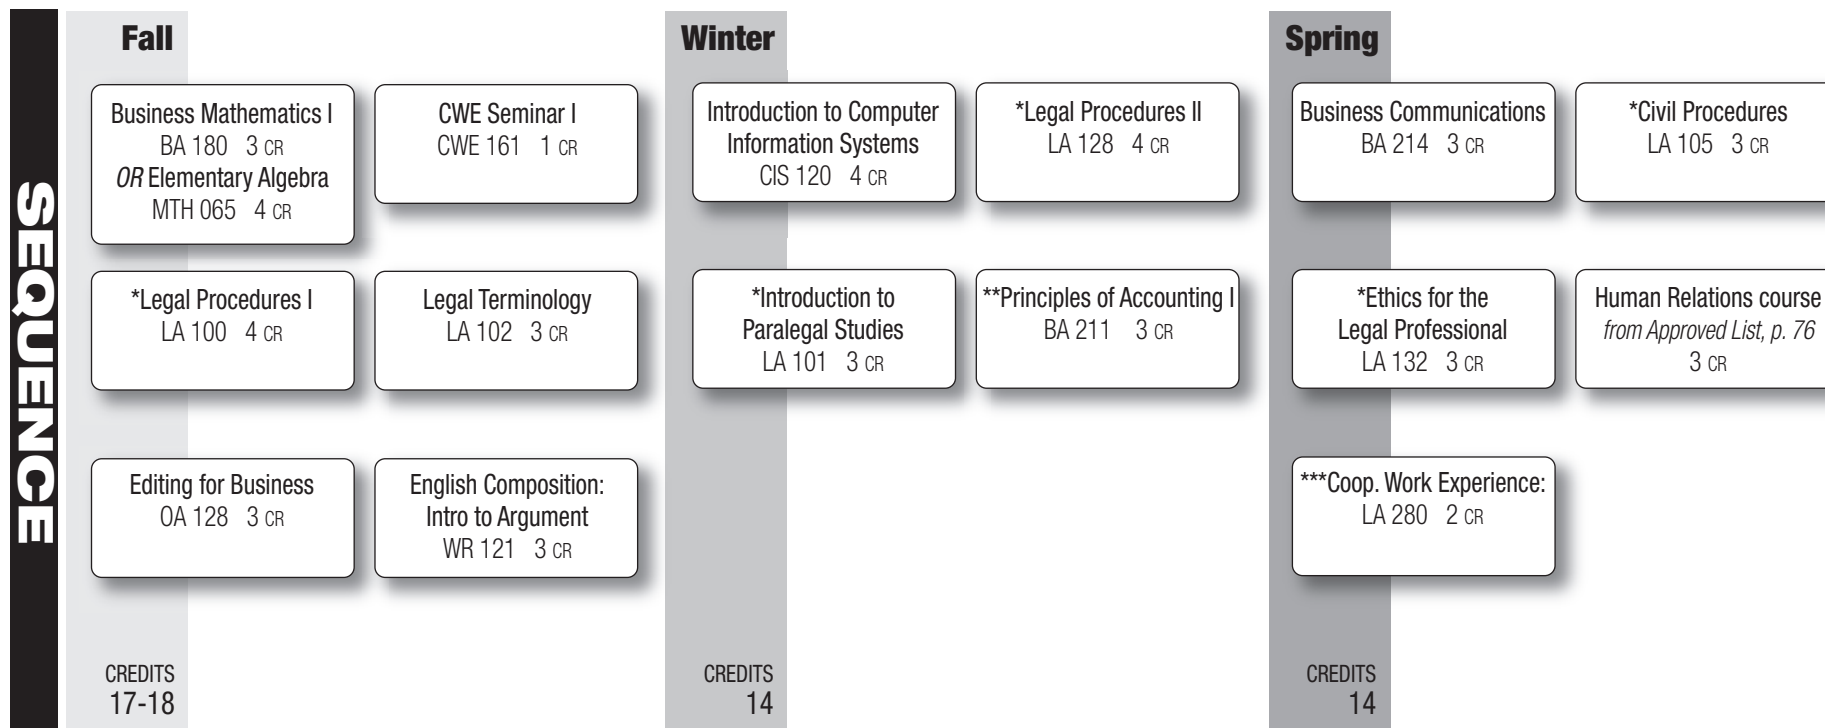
SEQUENCE

Fall

Business Mathematics I
BA 180 3 CR
OR Elementary Algebra
MTH 065 4 CR

CWE Seminar I
CWE 161 1 CR

*Legal Procedures I
LA 100 4 CR

Legal Terminology
LA 102 3 CR

Editing for Business
OA 128 3 CR

English Composition: Intro to Argument
WR 121 3 CR

CREDITS
17-18

Winter

Introduction to Computer Information Systems
CIS 120 4 CR

*Legal Procedures II
LA 128 4 CR

*Introduction to Paralegal Studies
LA 101 3 CR

**Principles of Accounting I
BA 211 3 CR

CREDITS
14

Spring

Business Communications
BA 214 3 CR

*Civil Procedures
LA 105 3 CR

*Ethics for the Legal Professional
LA 132 3 CR

Human Relations course
from Approved List, p. 76
3 CR

***Coop. Work Experience:
LA 280 2 CR

CREDITS
14